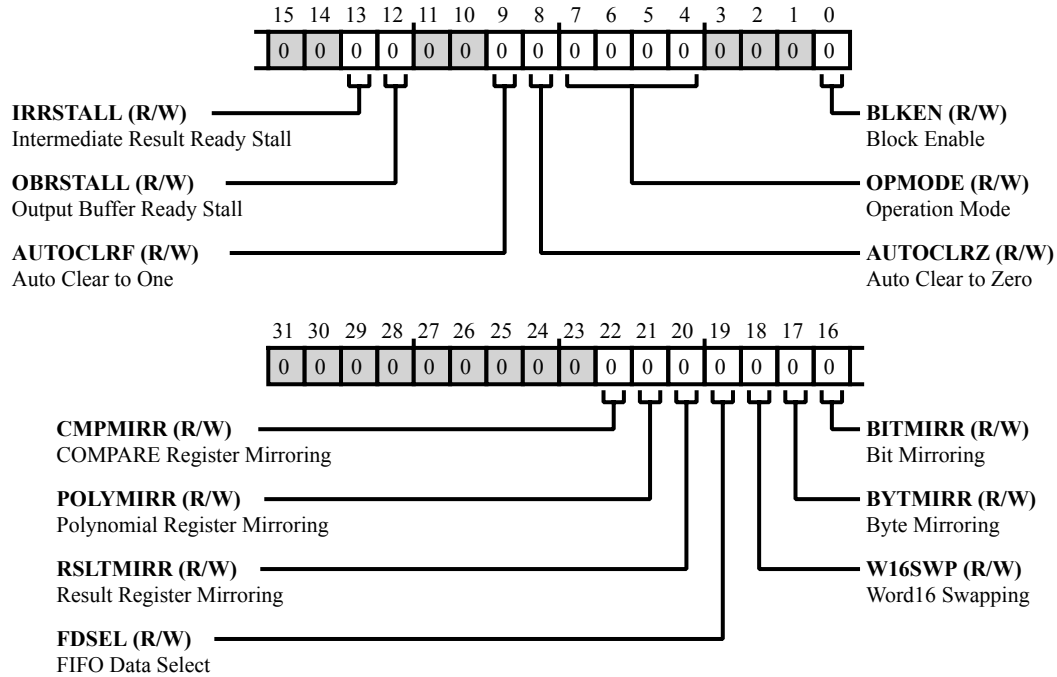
15 14 13 12 11 10 9 8 7 6 5 4 3 2 1 0

| 0 | 0 | 0 | 0 | 0 | 0 | 0 | 0 | 0 | 0 | 0 | 0 | 0 | 0 | 0 | 0 |
|---|---|---|---|---|---|---|---|---|---|---|---|---|---|---|---|

**IRRSTALL (R/W)**
Intermediate Result Ready Stall

**OBRSTALL (R/W)**
Output Buffer Ready Stall

**AUTOCLRF (R/W)**
Auto Clear to One

**BLKEN (R/W)**
Block Enable

**OPMODE (R/W)**
Operation Mode

**AUTOCLRZ (R/W)**
Auto Clear to Zero

31 30 29 28 27 26 25 24 23 22 21 20 19 18 17 16

| 0 | 0 | 0 | 0 | 0 | 0 | 0 | 0 | 0 | 0 | 0 | 0 | 0 | 0 | 0 | 0 |
|---|---|---|---|---|---|---|---|---|---|---|---|---|---|---|---|

**CMPMIRR (R/W)**
COMPARE Register Mirroring

**POLYMIRR (R/W)**
Polynomial Register Mirroring

**RSLTMIRR (R/W)**
Result Register Mirroring

**FDSEL (R/W)**
FIFO Data Select

**BITMIRR (R/W)**
Bit Mirroring

**BYTMIRR (R/W)**
Byte Mirroring

**W16SWP (R/W)**
Word16 Swapping